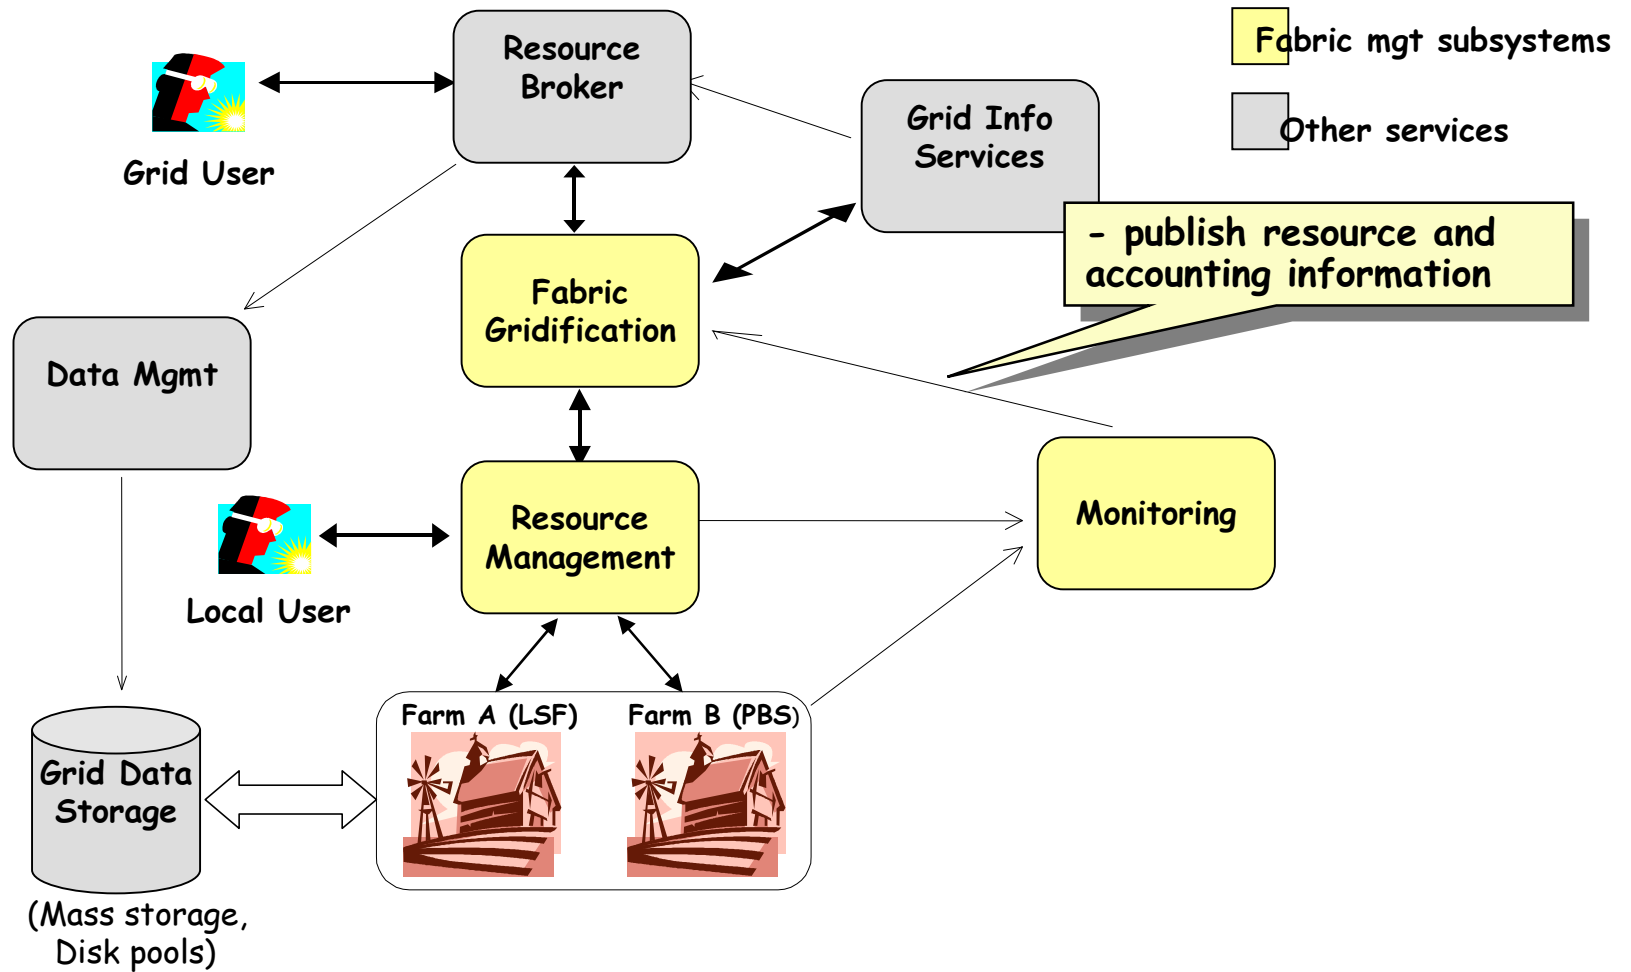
Fabric mgt subsystems

Other services

Resource Broker

Grid User

Grid Info Services

- publish resource and accounting information

Fabric Gridification

Data Mgmt

Resource Management

Monitoring

Local User

Farm A (LSF)

Farm B (PBS)

Grid Data Storage

(Mass storage, Disk pools)